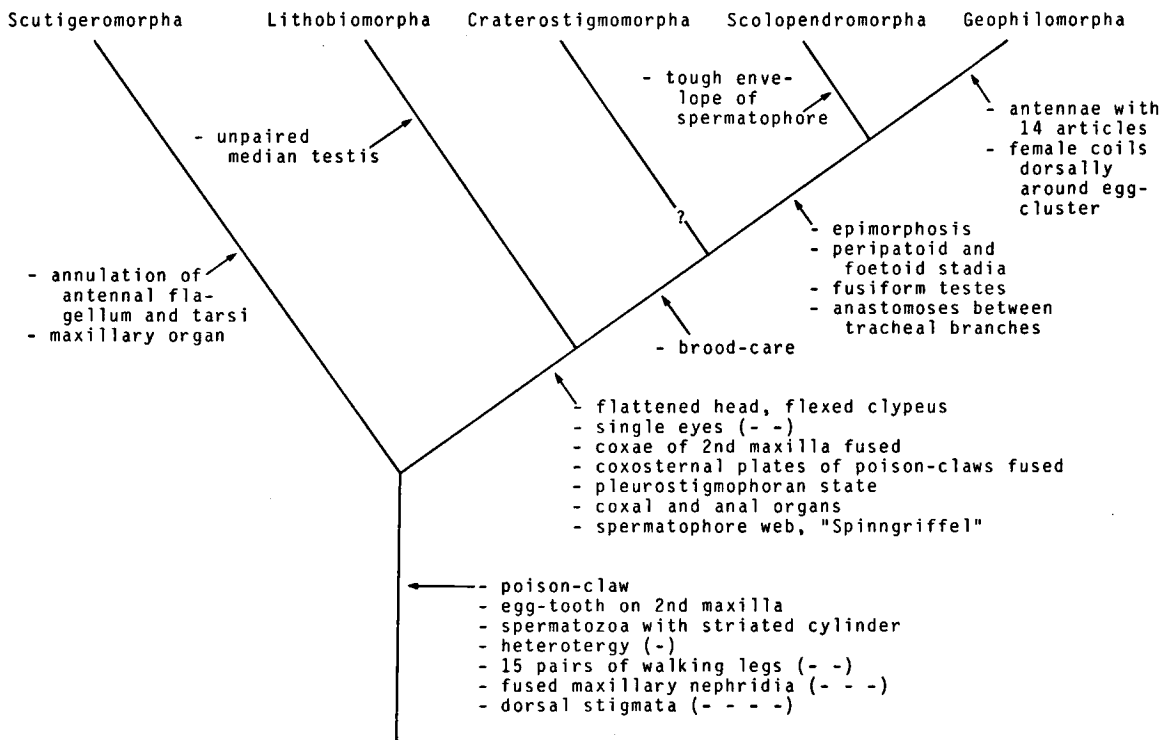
Scutigeromorpha Lithobiomorpha Craterostigmomorpha Scolopendromorpha Geophilomorpha

- tough envelope of spermatophore

- antennae with 14 articles
- female coils dorsally around egg-cluster

- unpaired median testis

?

- epimorphosis
- peripatoid and foetoid stadia
- fusiform testes
- anastomoses between tracheal branches

- annulation of antennal flagellum and tarsi
- maxillary organ

- brood-care

- flattened head, flexed clypeus
- single eyes (- -)
- coxae of 2nd maxilla fused
- coxosternal plates of poison-claws fused
- pleurostigmophoran state
- coxal and anal organs
- spermatophore web, "Spinngriffel"

- poison-claw
- egg-tooth on 2nd maxilla
- spermatozoa with striated cylinder
- heterotergy (-)
- 15 pairs of walking legs (- -)
- fused maxillary nephridia (- - -)
- dorsal stigmata (- - - -)